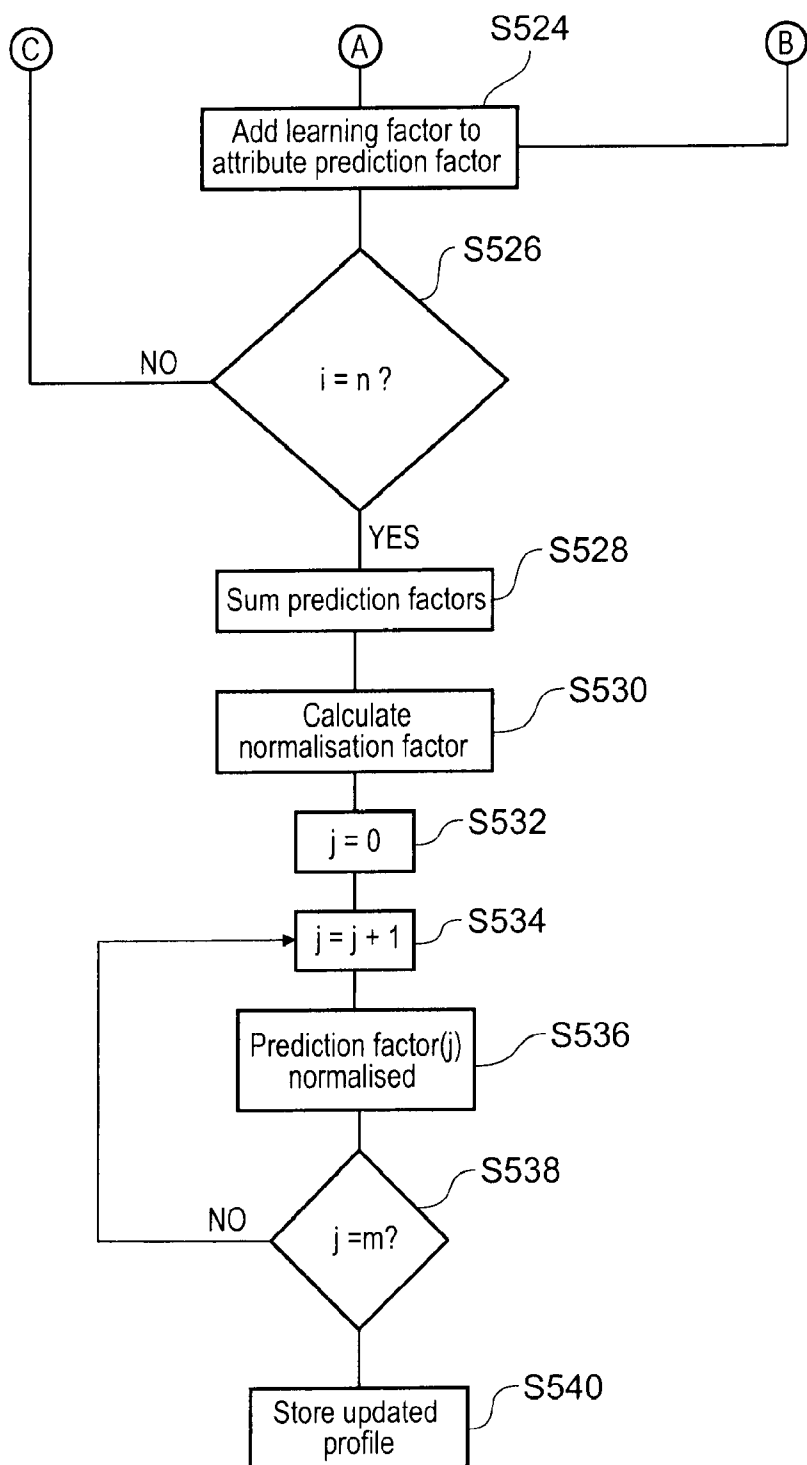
C

A

S524

B

Add learning factor to attribute prediction factor

S526

NO

i = n ?

YES

S528

Sum prediction factors

S530

Calculate normalisation factor

S532

j = 0

S534

j = j + 1

Prediction factor(j) normalised

S536

S538

NO

j =m?

S540

Store updated profile